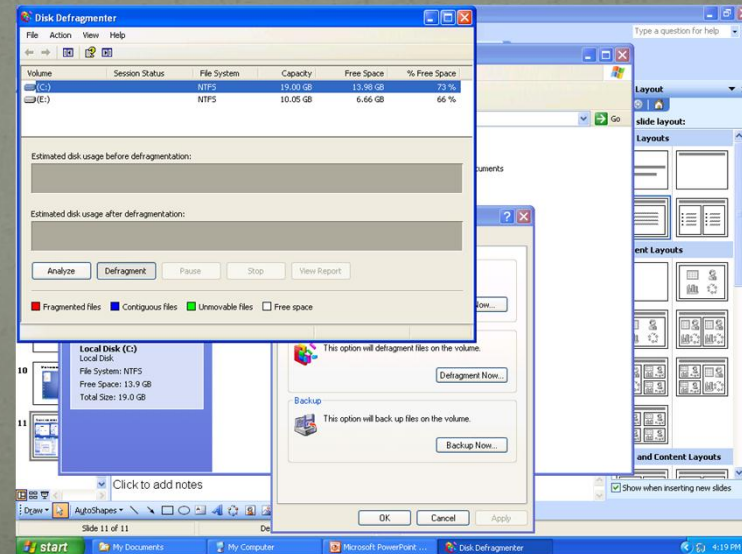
Disk Defragmenter

File Action View Help

| Volume | Session Status | File System | Capacity | Free Space | % Free Space |
|---|---|---|---|---|---|
| (C:) | | NTFS | 19.00 GB | 13.98 GB | 73 % |
| (E:) | | NTFS | 10.05 GB | 6.66 GB | 66 % |

Estimated disk usage before defragmentation:

Estimated disk usage after defragmentation:

Analyze Defragment Pause Stop View Report

Fragmented files Contiguous files Unmovable files Free space

Type a question for help

Layout

slide layout:

Layouts

ent Layouts

and Content Layouts

Show when inserting new slides

Go

cuments

Now...

Local Disk (C:)
Local Disk
File System: NTFS
Free Space: 13.9 GB
Total Size: 19.0 GB

This option will defragment files on the volume.

Defragment Now...

Backup

This option will back up files on the volume.

Backup Now...

OK Cancel Apply

10

11

Click to add notes

Draw AutoShapes

Slide 11 of 11

De

start My Documents My Computer Microsoft PowerPoint ... Disk Defragmenter 4:19 PM